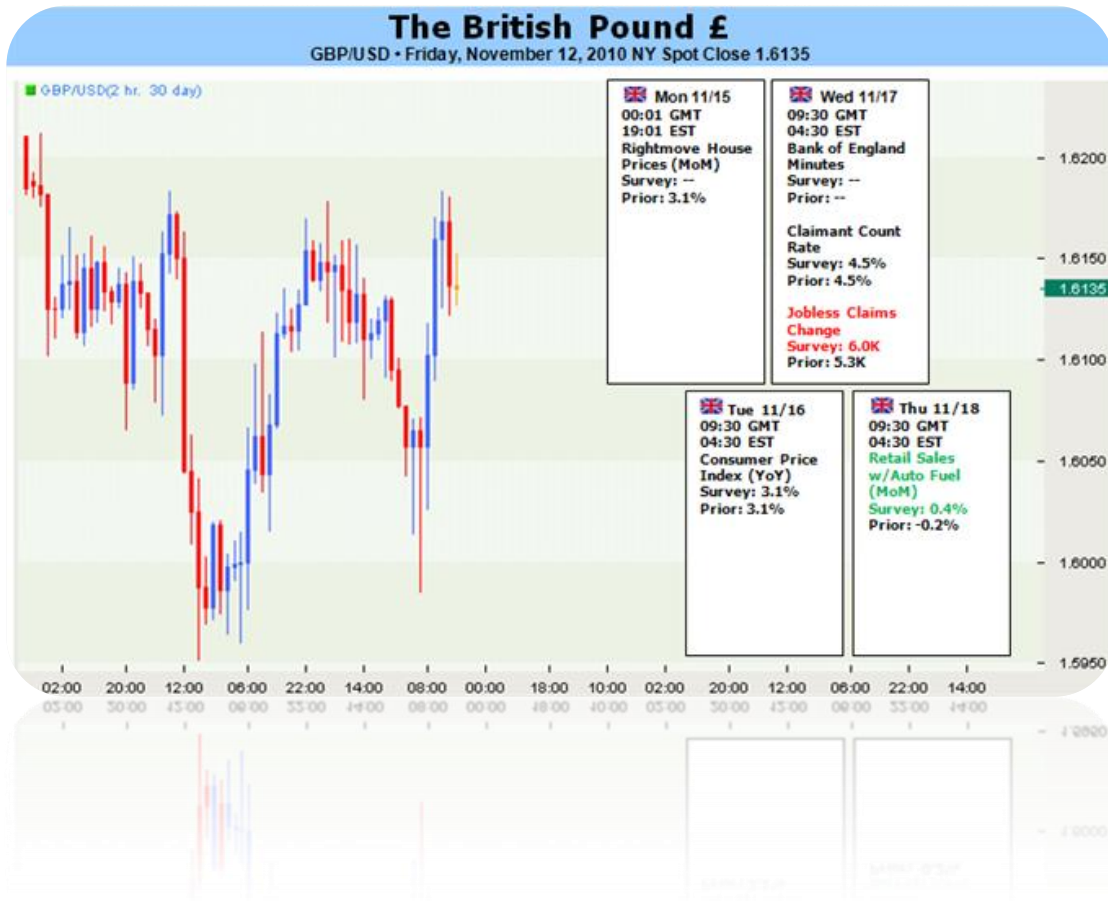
The British Pound £
GBP/USD • Friday, November 12, 2010 NY Spot Close 1.6135

GBP/USD(2 hr. 30 day)

Mon 11/15
00:01 GMT
19:01 EST
Rightmove House Prices (MoM)
Survey: --
Prior: 3.1%

Wed 11/17
09:30 GMT
04:30 EST
Bank of England Minutes
Survey: --
Prior: --

Claimant Count Rate
Survey: 4.5%
Prior: 4.5%

Jobless Claims Change
Survey: 6.0K
Prior: 5.3K

Tue 11/16
09:30 GMT
04:30 EST
Consumer Price Index (YoY)
Survey: 3.1%
Prior: 3.1%

Thu 11/18
09:30 GMT
04:30 EST
Retail Sales w/Auto Fuel (MoM)
Survey: 0.4%
Prior: -0.2%

1.6200
1.6150
1.6135
1.6100
1.6050
1.6000
1.5950

02:00 20:00 12:00 06:00 22:00 14:00 08:00 00:00 18:00 10:00 02:00 20:00 12:00 06:00 22:00 14:00